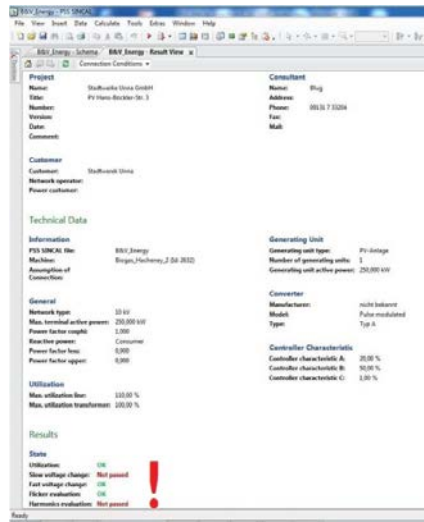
BBV_Energy - PSS SINCAL

File View Insert Data Calculate Tools Extras Window Help

BBV_Energy - Schema BBV_Energy - Result View x

Connection Conditions

Project

Name: Stadtwerke Unna GmbH
Title: PV Hans-Böckler-Str. 3
Number:
Version:
Date:
Comment:

Consultant

Name: Blug
Address:
Phone: 09131 7 33204
Fax:
Mail:

Customer

Customer: Stadtwerk Unna
Network operator:
Power customer:

Technical Data

Information

PSS SINCAL file: BBV_Energy
Machine: Biogas_Hocheney_2 (Id-2632)
Assumption of Connection:

Generating Unit

Generating unit type: PV-Anlage
Number of generating units: 1
Generating unit active power: 250,000 kW

General

Network type: 10 kV
Max. terminal active power: 250,000 kW
Power factor cosphi: 1,000
Reactive power: Consumer
Power factor low: 0,900
Power factor upper: 0,900

Converter

Manufacturer: nicht bekannt
Model: Pulse modulated
Type: Typ A

Controller Characteristic

Controller characteristic A: 20,00 %
Controller characteristic B: 50,00 %
Controller characteristic C: 1,00 %

Utilization

Max. utilization line: 110,00 %
Max. utilization transformer: 100,00 %

Results

State

Utilization: OK
Slow voltage change: Not passed
Fast voltage change: OK
Flicker evaluation: OK
Harmonics evaluation: Not passed

Ready